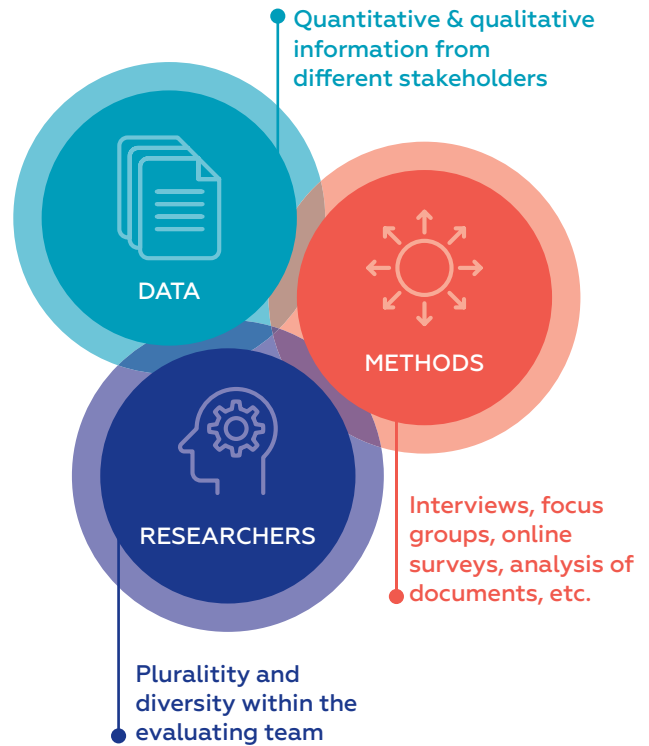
Quantitative & qualitative information from different stakeholders

DATA

METHODS

RESEARCHERS

Interviews, focus groups, online surveys, analysis of documents, etc.

Pluralitity and diversity within the evaluating team